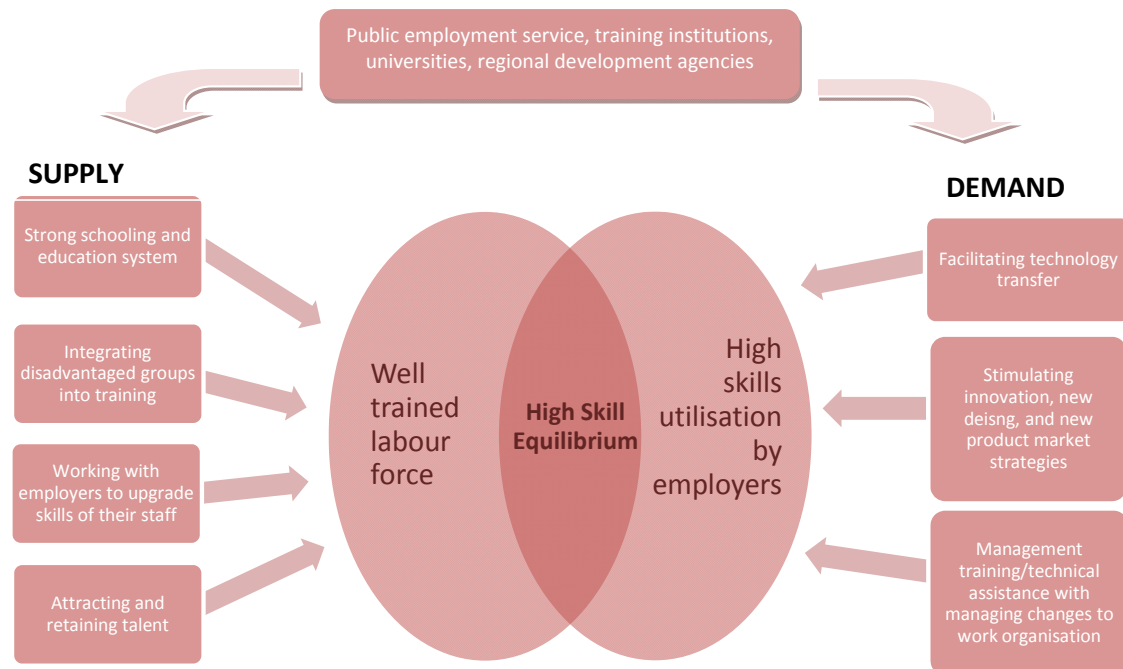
Public employment service, training institutions, universities, regional development agencies

SUPPLY

DEMAND

Strong schooling and education system

Integrating disadvantaged groups into training

Working with employers to upgrade skills of their staff

Attracting and retaining talent

Well trained labour force

High Skill Equilibrium

High skills utilisation by employers

Facilitating technology transfer

Stimulating innovation, new deisng, and new product market strategies

Management training/technical assistance with managing changes to work organisation